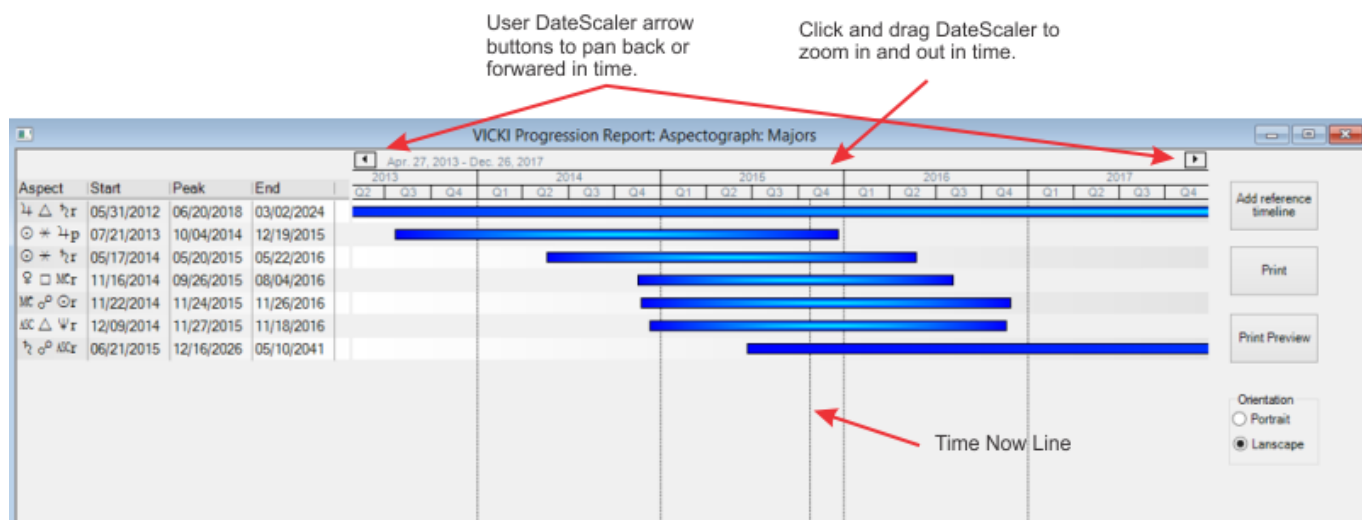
User DateScaler arrow buttons to pan back or forwared in time.

Click and drag DateScaler to zoom in and out in time.

VICKI Progression Report: Aspectograph: Majors

Apr. 27, 2013 - Dec. 26, 2017

| | 2013 | | | 2014 | | | | 2015 | | | | 2016 | | | | 2017 | | | |
|---|---|---|---|---|---|---|---|---|---|---|---|---|---|---|---|---|---|---|---|
| | Q2 | Q3 | Q4 | Q1 | Q2 | Q3 | Q4 | Q1 | Q2 | Q3 | Q4 | Q1 | Q2 | Q3 | Q4 | Q1 | Q2 | Q3 | Q4 |

| Aspect | Start | Peak | End |
|---|---|---|---|
| ♃ △ ♄r | 05/31/2012 | 06/20/2018 | 03/02/2024 |
| ☉ ⚹ ♃p | 07/21/2013 | 10/04/2014 | 12/19/2015 |
| ☉ ⚹ ♄r | 05/17/2014 | 05/20/2015 | 05/22/2016 |
| ♀ □ MCr | 11/16/2014 | 09/26/2015 | 08/04/2016 |
| MC ☍ ☉r | 11/22/2014 | 11/24/2015 | 11/26/2016 |
| ASC △ ♆r | 12/09/2014 | 11/27/2015 | 11/18/2016 |
| ♄ ☍ ASCr | 06/21/2015 | 12/16/2026 | 05/10/2041 |

Add reference timeline

Print

Print Preview

Orientation
Portrait
Lanscape

Time Now Line